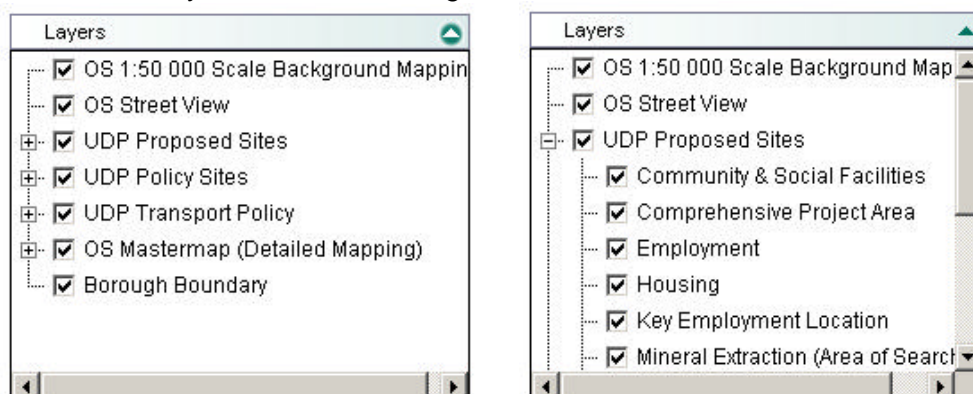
Layers

OS 1:50 000 Scale Background Mappin

OS Street View

UDP Proposed Sites

UDP Policy Sites

UDP Transport Policy

OS Mastermap (Detailed Mapping)

Borough Boundary

Layers

OS 1:50 000 Scale Background Map

OS Street View

UDP Proposed Sites

Community & Social Facilities

Comprehensive Project Area

Employment

Housing

Key Employment Location

Mineral Extraction (Area of Searc